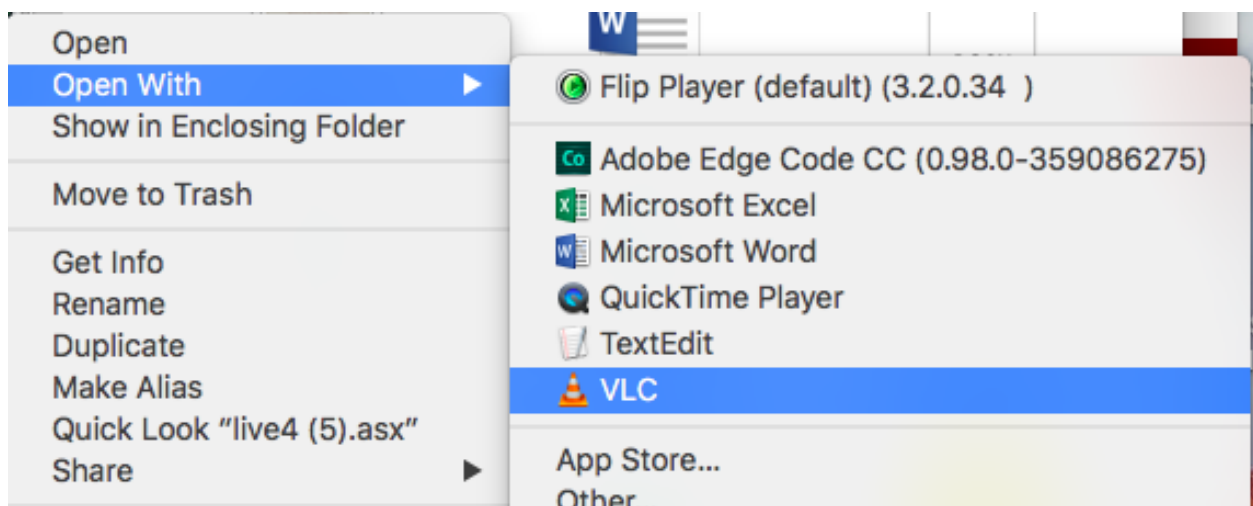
Open
Open With
Show in Enclosing Folder

Move to Trash

Get Info
Rename
Duplicate
Make Alias
Quick Look "live4 (5).asx"
Share

Flip Player (default) (3.2.0.34 )

Co Adobe Edge Code CC (0.98.0-359086275)
Microsoft Excel
Microsoft Word
QuickTime Player
TextEdit
VLC

App Store...
Other...